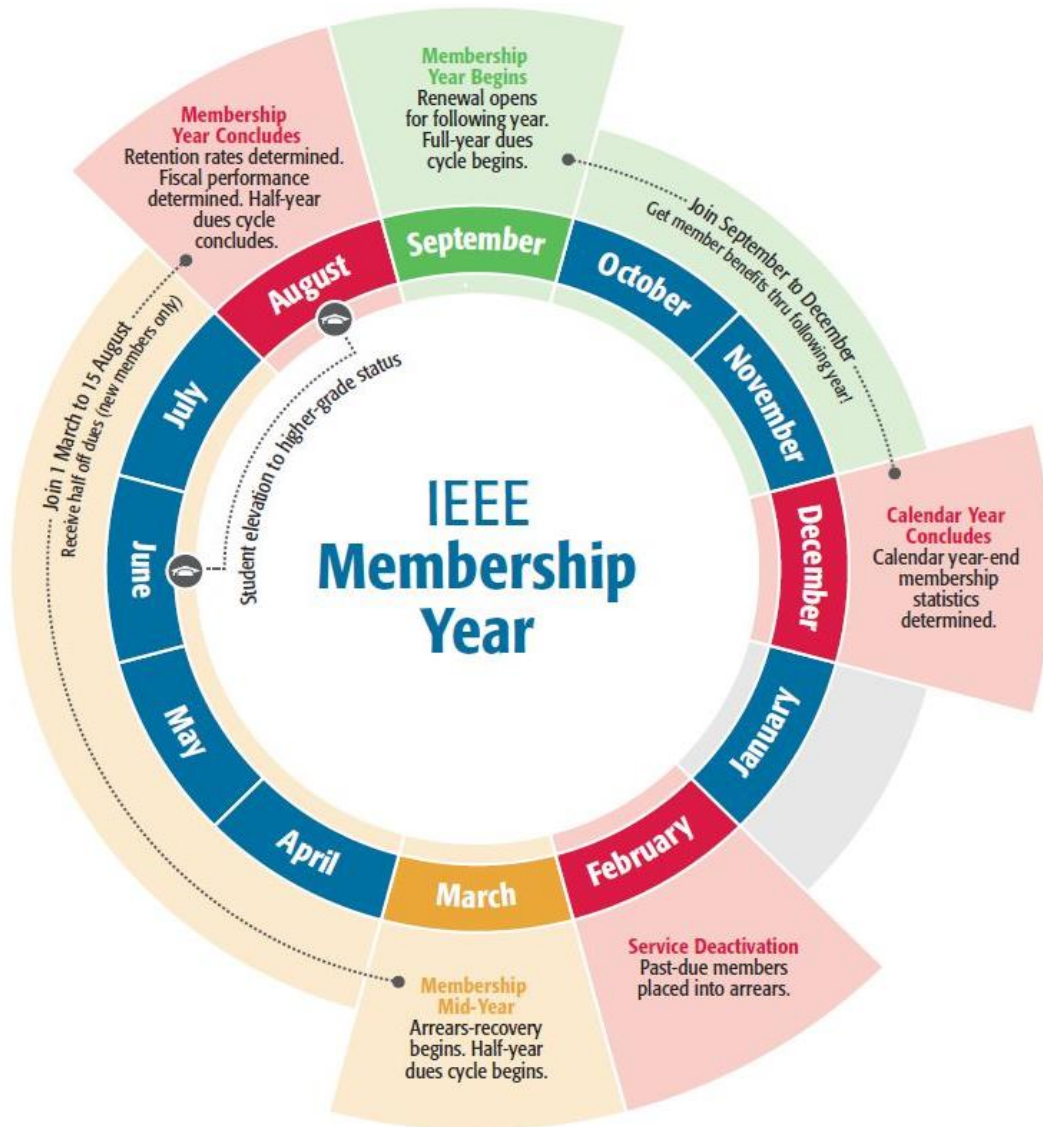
Membership Year Begins
Renewal opens for following year. Full-year dues cycle begins.

Membership Year Concludes
Retention rates determined. Fiscal performance determined. Half-year dues cycle concludes.

Join September to December
Get member benefits thru following year!

September

October

November

December

January

February

March

April

May

June

July

August

Student elevation to higher-grade status

Join 1 March to 15 August
Receive half off dues (new members only)

IEEE
Membership
Year

Calendar Year Concludes
Calendar year-end membership statistics determined.

Service Deactivation
Past-due members placed into arrears.

Membership Mid-Year
Arrears-recovery begins. Half-year dues cycle begins.